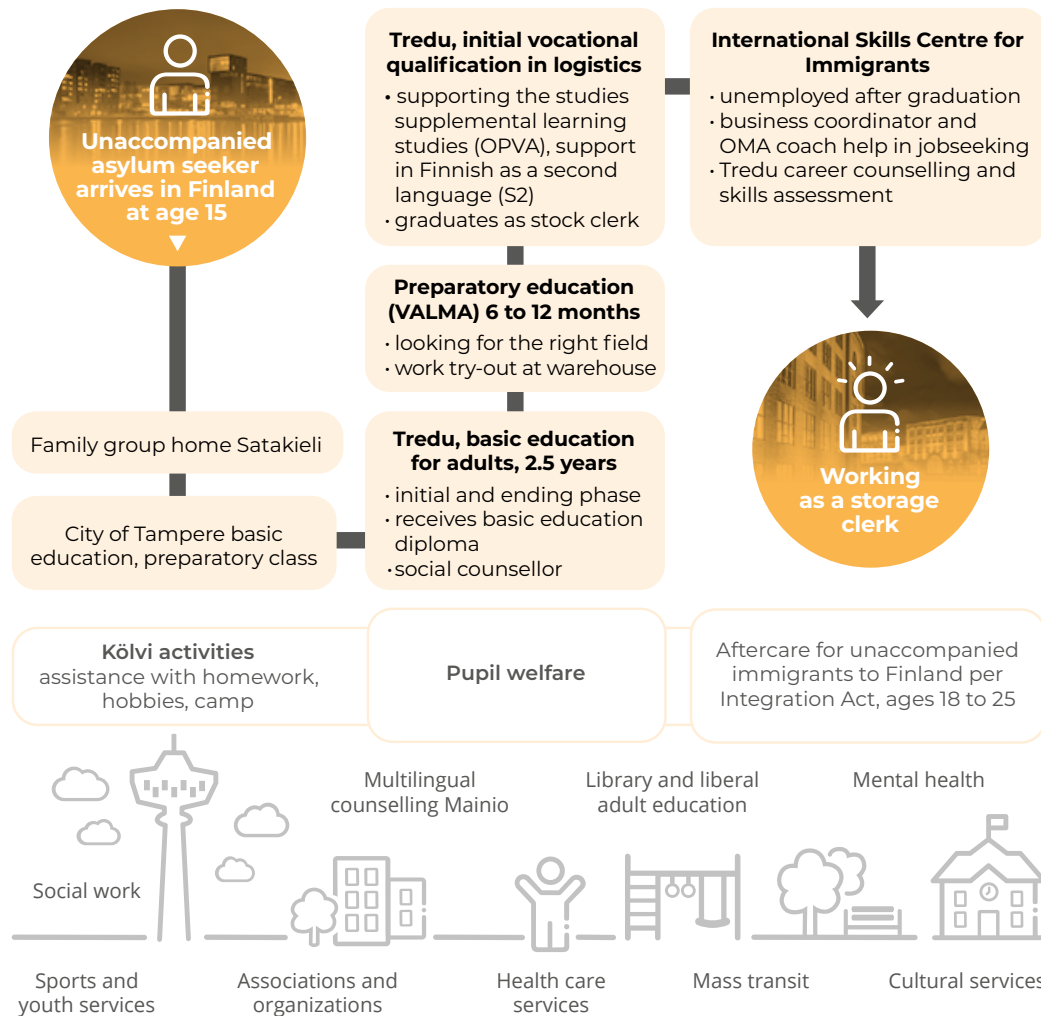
Unaccompanied asylum seeker arrives in Finland at age 15

Tredu, initial vocational qualification in logistics
• supporting the studies supplemental learning studies (OPVA), support in Finnish as a second language (S2)
• graduates as stock clerk

International Skills Centre for Immigrants
• unemployed after graduation
• business coordinator and OMA coach help in jobseeking
• Tredu career counselling and skills assessment

Preparatory education (VALMA) 6 to 12 months
• looking for the right field
• work try-out at warehouse

Working as a storage clerk

Family group home Satakieli

Tredu, basic education for adults, 2.5 years
• initial and ending phase
• receives basic education diploma
• social counsellor

City of Tampere basic education, preparatory class

Kölvi activities
assistance with homework, hobbies, camp

Pupil welfare

Aftercare for unaccompanied immigrants to Finland per Integration Act, ages 18 to 25

Multilingual counselling Mainio

Library and liberal adult education

Mental health

Social work

Sports and youth services

Associations and organizations

Health care services

Mass transit

Cultural services